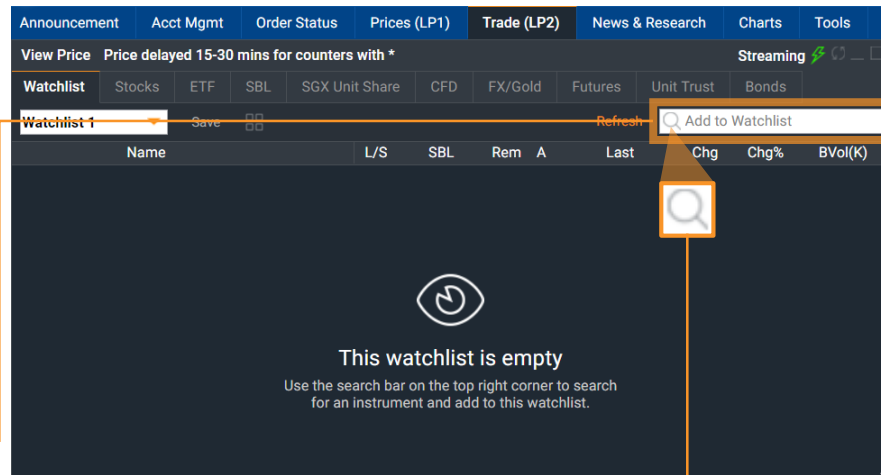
Announcement | Acct Mgmt | Order Status | Prices (LP1) | Trade (LP2) | News & Research | Charts | Tools

View Price  Price delayed 15-30 mins for counters with *

Streaming

Watchlist | Stocks | ETF | SBL | SGX Unit Share | CFD | FX/Gold | Futures | Unit Trust | Bonds

Watchlist 1

Save

Refresh

Add to Watchlist

| Name | L/S | SBL | Rem | A | Last | Chg | Chg% | BVol(K) |
|---|---|---|---|---|---|---|---|---|

This watchlist is empty

Use the search bar on the top right corner to search for an instrument and add to this watchlist.